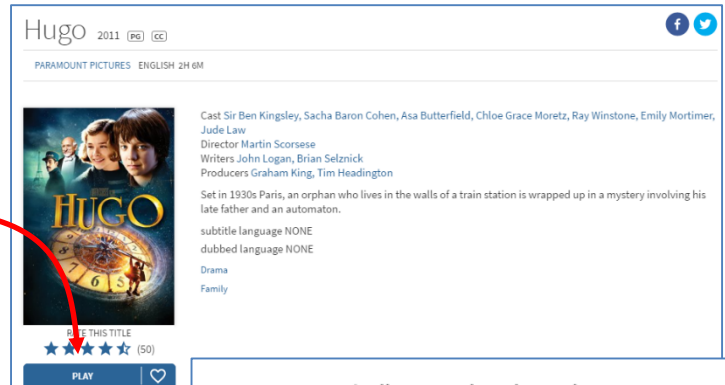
Hugo 2011 PG CC

PARAMOUNT PICTURES ENGLISH 2H 6M

HUGO

RATE THIS TITLE
(50)

PLAY

Cast Sir Ben Kingsley, Sacha Baron Cohen, Asa Butterfield, Chloe Grace Moretz, Ray Winstone, Emily Mortimer, Jude Law
Director Martin Scorsese
Writers John Logan, Brian Selznick
Producers Graham King, Tim Headington

Set in 1930s Paris, an orphan who lives in the walls of a train station is wrapped up in a mystery involving his late father and an automaton.

subtitle language NONE
dubbed language NONE

Drama

Family